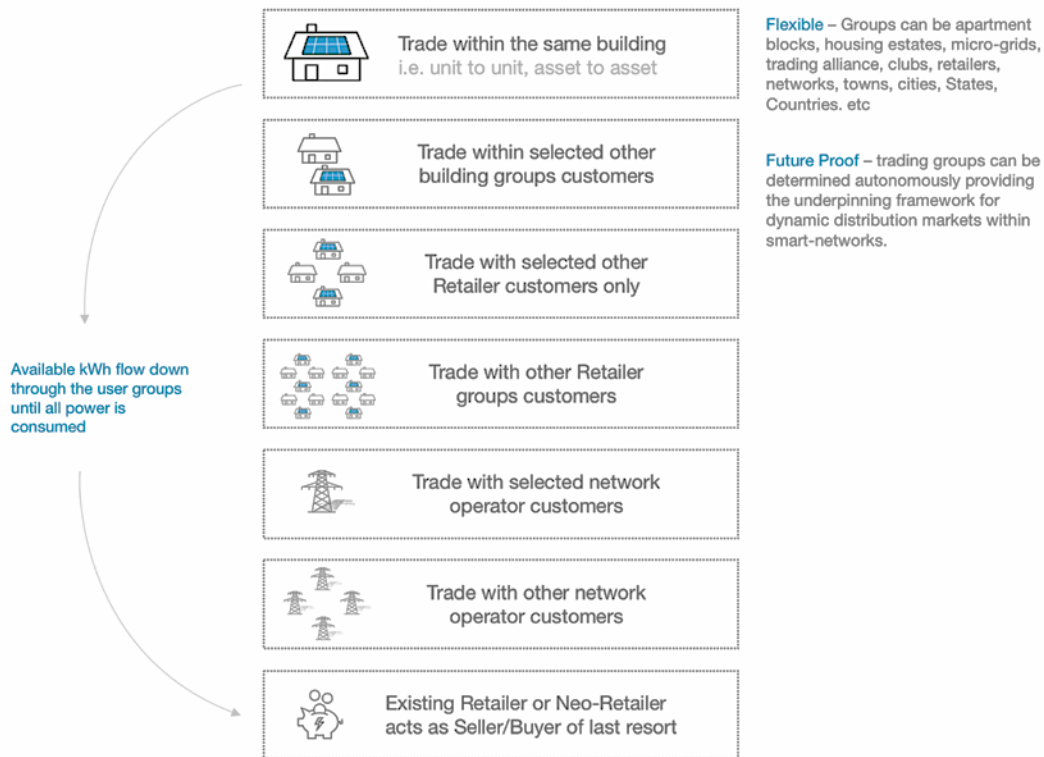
Trade within the same building
i.e. unit to unit, asset to asset

Trade within selected other building groups customers

Trade with selected other Retailer customers only

Trade with other Retailer groups customers

Trade with selected network operator customers

Trade with other network operator customers

Existing Retailer or Neo-Retailer acts as Seller/Buyer of last resort

Available kWh flow down through the user groups until all power is consumed

Flexible – Groups can be apartment blocks, housing estates, micro-grids, trading alliance, clubs, retailers, networks, towns, cities, States, Countries. etc

Future Proof – trading groups can be determined autonomously providing the underpinning framework for dynamic distribution markets within smart-networks.